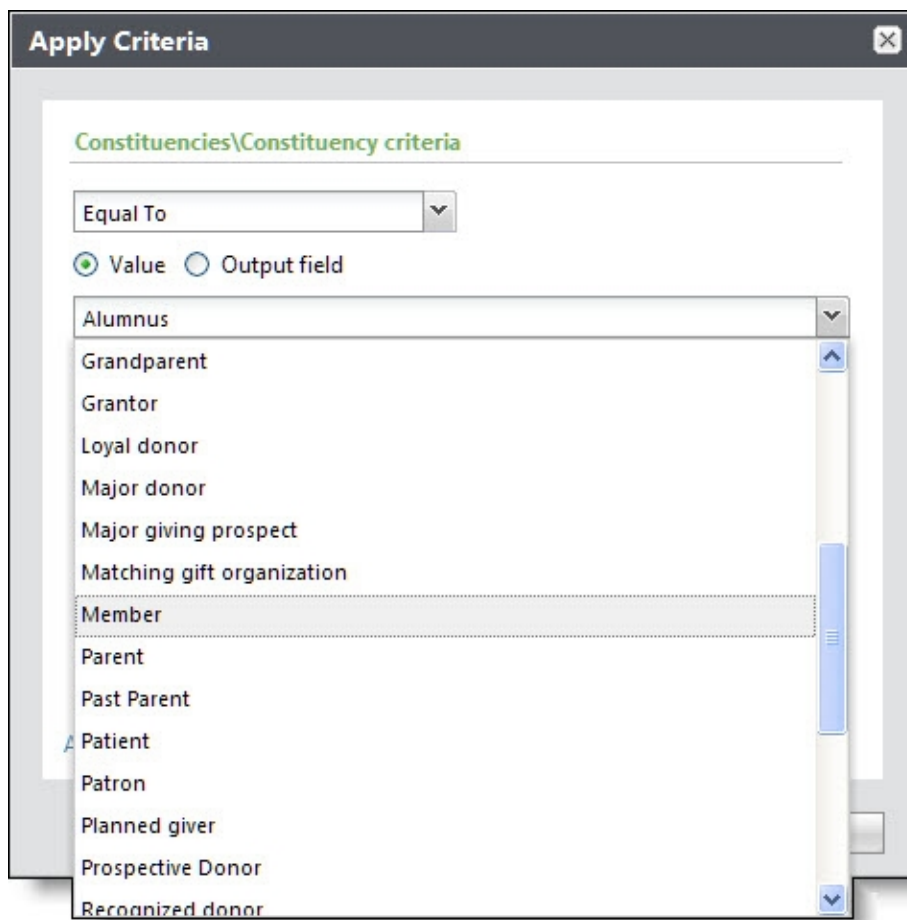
Apply Criteria

Constituencies\Constituency criteria

Equal To

Value Output field

Alumnus

Grandparent
Grantor
Loyal donor
Major donor
Major giving prospect
Matching gift organization
Member
Parent
Past Parent
Patient
Patron
Planned giver
Prospective Donor
Recognized donor